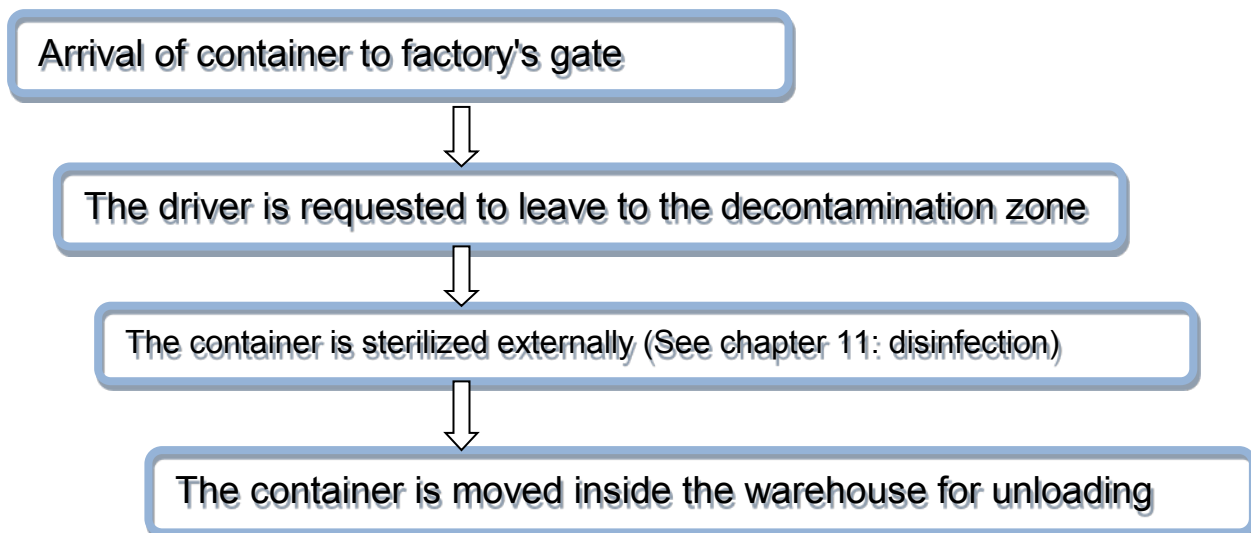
Arrival of container to factory's gate

The driver is requested to leave to the decontamination zone

The container is sterilized externally (See chapter 11: disinfection)

The container is moved inside the warehouse for unloading